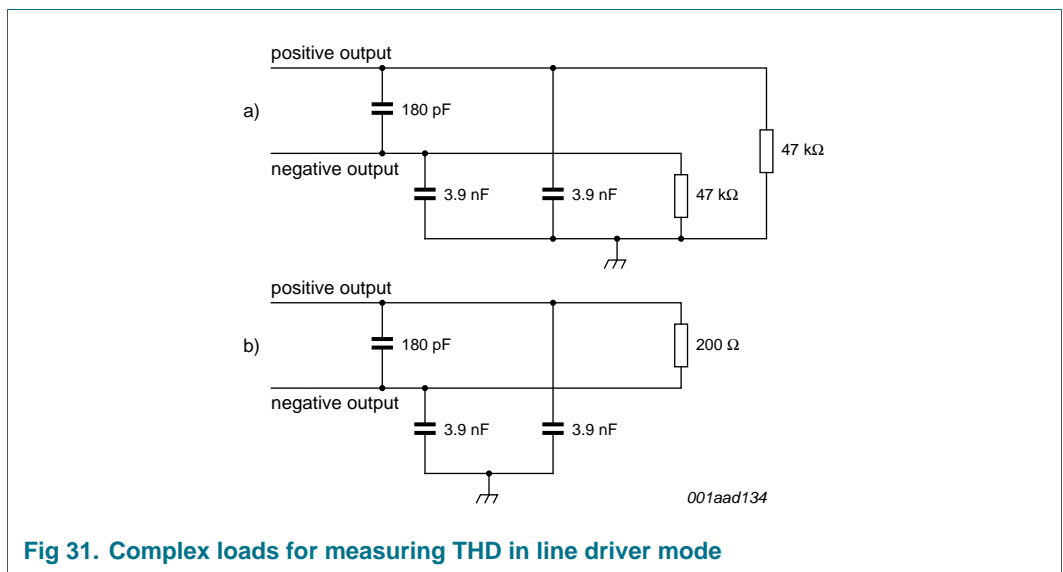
positive output

a)

180 pF

47 kΩ

negative output

3.9 nF

3.9 nF

47 kΩ

positive output

b)

180 pF

200 Ω

negative output

3.9 nF

3.9 nF

001aad134

Fig 31. Complex loads for measuring THD in line driver mode